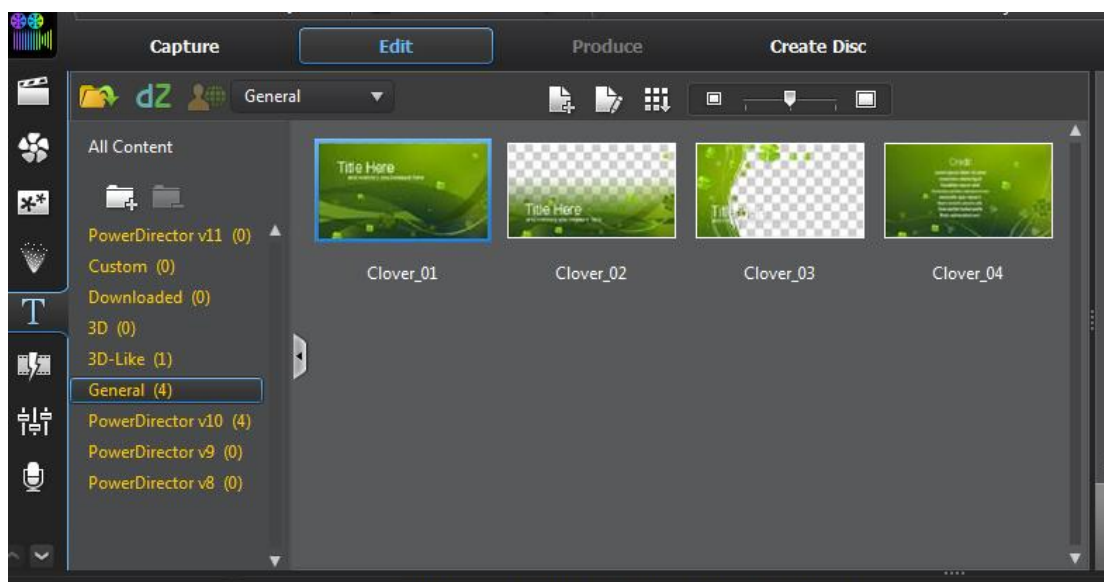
Capture

Edit

Produce

Create Disc

dZ

General

All Content

PowerDirector v11 (0)

Custom (0)

Downloaded (0)

3D (0)

3D-Like (1)

General (4)

PowerDirector v10 (4)

PowerDirector v9 (0)

PowerDirector v8 (0)

Title Here

Title Here

Title Here

Credit

Clover_01

Clover_02

Clover_03

Clover_04